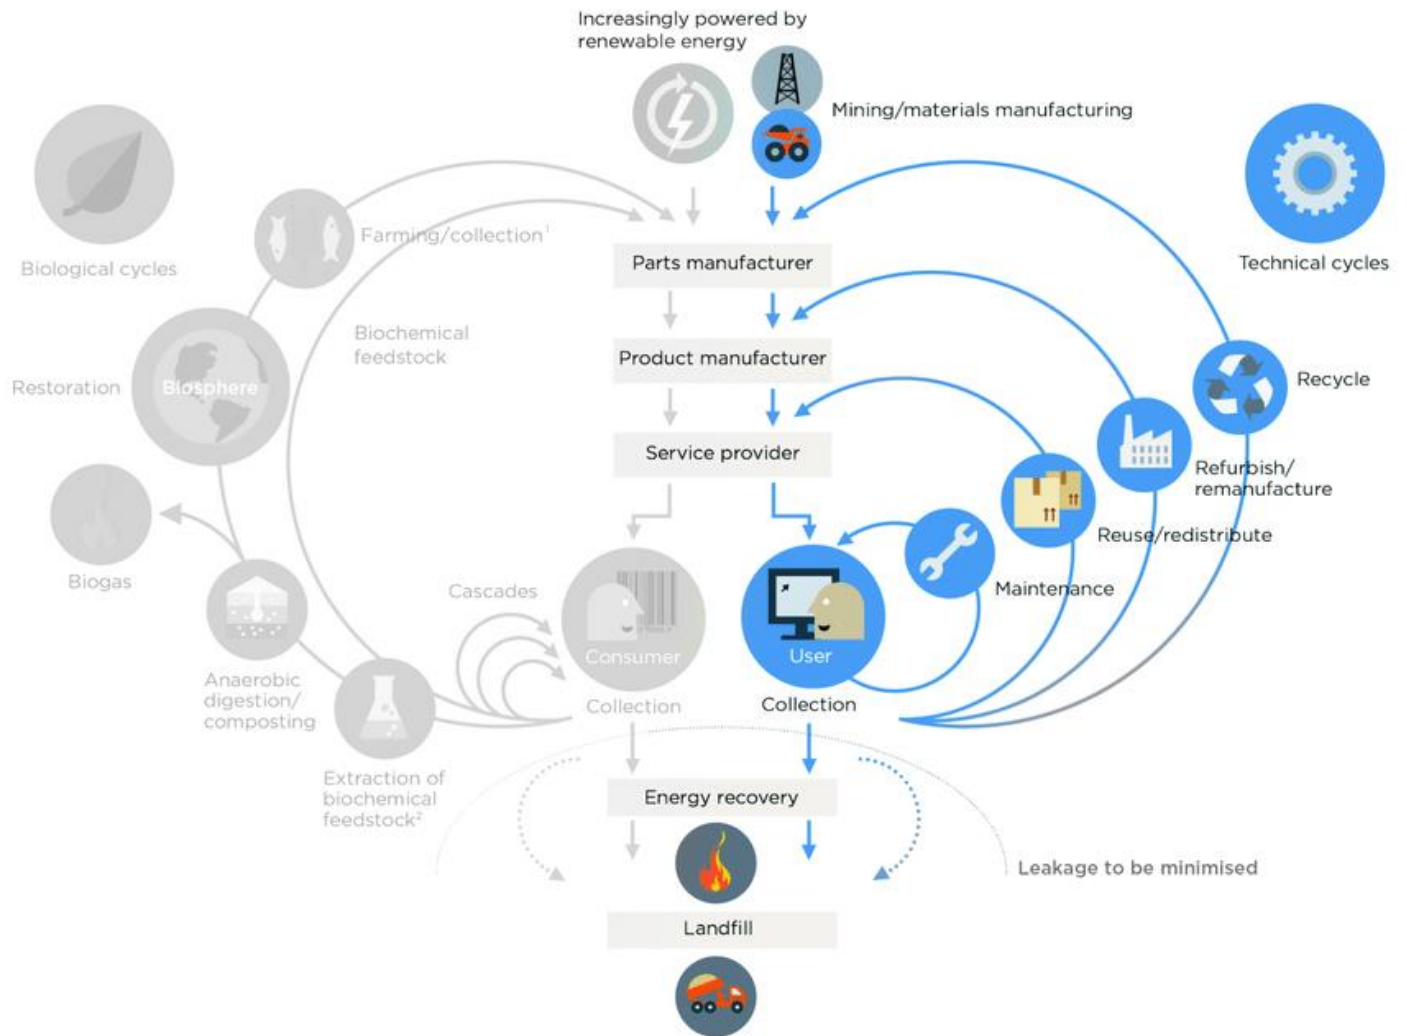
Increasingly powered by renewable energy

Mining/materials manufacturing

Biological cycles

Farming/collection$^1$

Technical cycles

Parts manufacturer

Biochemical feedstock

Product manufacturer

Recycle

Restoration

Biosphere

Service provider

Refurbish/ remanufacture

Reuse/redistribute

Biogas

Cascades

Maintenance

Anaerobic digestion/ composting

Consumer

User

Collection

Collection

Extraction of biochemical feedstock$^2$

Energy recovery

Leakage to be minimised

Landfill